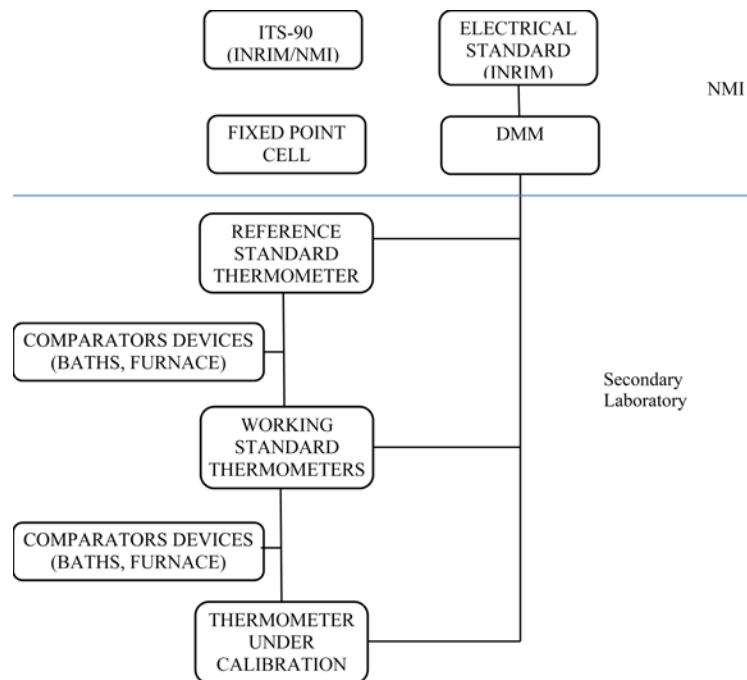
ITS-90 (INRIM/NMI)

ELECTRICAL STANDARD (INRIM)

NMI

FIXED POINT CELL

DMM

REFERENCE STANDARD THERMOMETER

COMPARATORS DEVICES (BATHS, FURNACE)

Secondary Laboratory

WORKING STANDARD THERMOMETERS

COMPARATORS DEVICES (BATHS, FURNACE)

THERMOMETER UNDER CALIBRATION